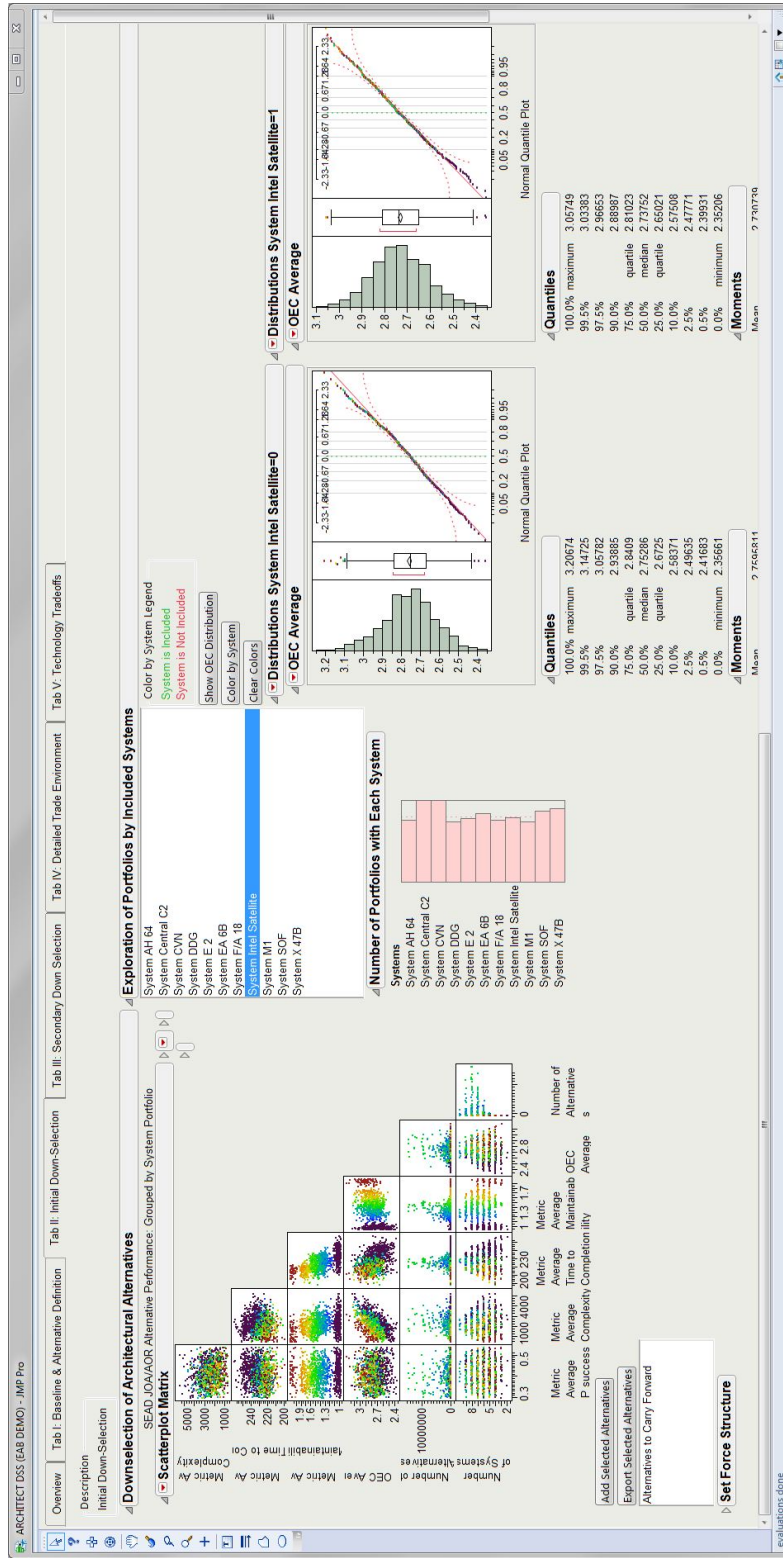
ARCHITECT DSS (EAB DEMO) - JMP Pro

Overview | Tab I: Baseline & Alternative Definition | Tab II: Initial Down-Selection | Tab III: Secondary Down Selection | Tab IV: Detailed Trade Environment | Tab V: Technology Tradeoffs

Description
Initial Down-Selection

Downselection of Architectural Alternatives
SEAD JOA/AOR Alternative Performance: Grouped by System Portfolio

Scatterplot Matrix

Metric Av Complexity
5000
3000
1000

Metric Av Maintainabili Time to Co
240
220
200

Metric Av
1.9
1.6
1.3
1

OEC Aver
3
2.7
2.4

Number of Systems Alternatives
10000000
0

Number
8
6
4
2

0.3 0.5 | 1000 4000 | 200 230 | 1 1.3 1.7 | 2.4 2.8 | 0

Metric Average P success | Metric Average Complexity | Metric Average Time to Completion | Metric Maintainability | Average OEC Average | Number of Alternatives

Add Selected Alternatives
Export Selected Alternatives
Alternatives to Carry Forward

Set Force Structure

Exploration of Portfolios by Included Systems
System AH 64
System Central C2
System CVN
System DDG
System E 2
System EA 6B
System F/A 18
System Intel Satellite
System M1
System SOF
System X 47B

Color by System Legend
System is Included
System is Not Included
Show OEC Distribution
Color by System
Clear Colors

Number of Portfolios with Each System
Systems
System AH 64
System Central C2
System CVN
System DDG
System E 2
System EA 6B
System F/A 18
System Intel Satellite
System M1
System SOF
System X 47B

Distributions System Intel Satellite=0
OEC Average
3.2
3.1
3
2.9
2.8
2.7
2.6
2.5
2.4
-2.33-1.64280.67 0.0 0.671.2864 2.33
0.05 0.2 0.5 0.8 0.95
Normal Quantile Plot

Quantiles
| | | |
|---|---|---|
| 100.0% | maximum | 3.20674 |
| 99.5% | | 3.14725 |
| 97.5% | | 3.05782 |
| 90.0% | | 2.93885 |
| 75.0% | quartile | 2.8409 |
| 50.0% | median | 2.75286 |
| 25.0% | quartile | 2.6725 |
| 10.0% | | 2.58371 |
| 2.5% | | 2.49635 |
| 0.5% | | 2.41683 |
| 0.0% | minimum | 2.35661 |

Moments
Mean 2.7595811

Distributions System Intel Satellite=1
OEC Average
3.1
3
2.9
2.8
2.7
2.6
2.5
2.4
-2.33-1.64280.67 0.0 0.671.2864 2.33
0.05 0.2 0.5 0.8 0.95
Normal Quantile Plot

Quantiles
| | | |
|---|---|---|
| 100.0% | maximum | 3.05749 |
| 99.5% | | 3.03383 |
| 97.5% | | 2.96653 |
| 90.0% | | 2.88987 |
| 75.0% | quartile | 2.81023 |
| 50.0% | median | 2.73752 |
| 25.0% | quartile | 2.65021 |
| 10.0% | | 2.57508 |
| 2.5% | | 2.47771 |
| 0.5% | | 2.39931 |
| 0.0% | minimum | 2.35206 |

Moments
Mean 2.730739

evaluations done